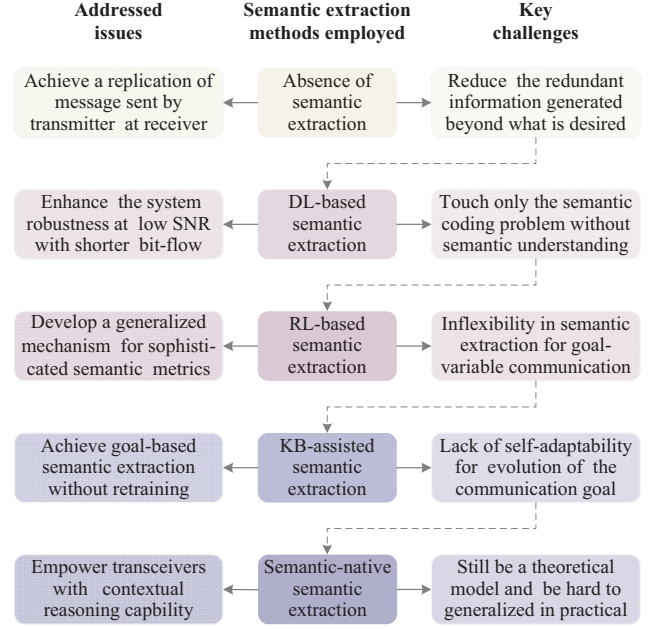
Addressed issues

Semantic extraction methods employed

Key challenges

Achieve a replication of message sent by transmitter at receiver

Absence of semantic extraction

Reduce the redundant information generated beyond what is desired

Enhance the system robustness at low SNR with shorter bit-flow

DL-based semantic extraction

Touch only the semantic coding problem without semantic understanding

Develop a generalized mechanism for sophisticated semantic metrics

RL-based semantic extraction

Inflexibility in semantic extraction for goal-variable communication

Achieve goal-based semantic extraction without retraining

KB-assisted semantic extraction

Lack of self-adaptability for evolution of the communication goal

Empower transceivers with contextual reasoning capbility

Semantic-native semantic extraction

Still be a theoretical model and be hard to generalized in practical